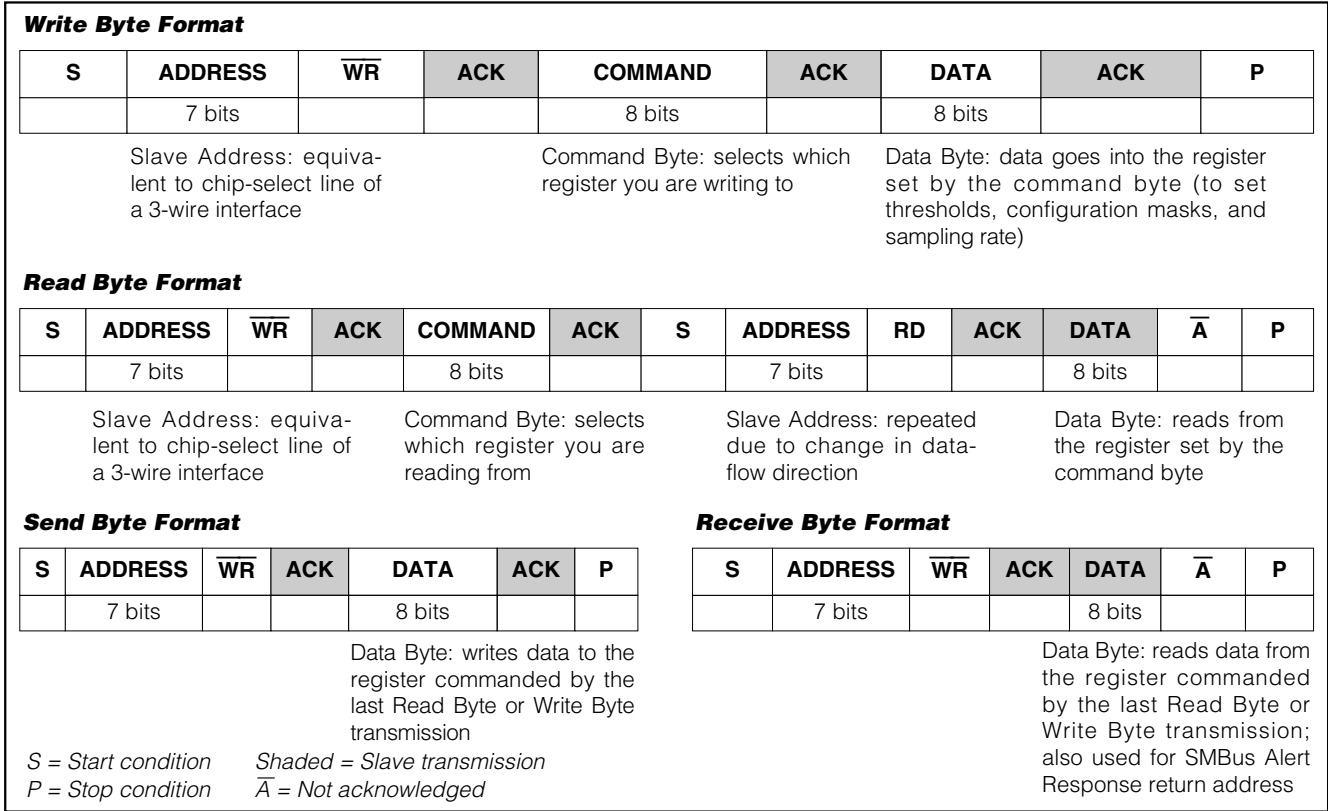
**Write Byte Format**

| S | ADDRESS | $\overline{WR}$ | ACK | COMMAND | ACK | DATA | ACK | P |
|---|---|---|---|---|---|---|---|---|
| | 7 bits | | | 8 bits | | 8 bits | | |

Slave Address: equivalent to chip-select line of a 3-wire interface

Command Byte: selects which register you are writing to

Data Byte: data goes into the register set by the command byte (to set thresholds, configuration masks, and sampling rate)

**Read Byte Format**

| S | ADDRESS | $\overline{WR}$ | ACK | COMMAND | ACK | S | ADDRESS | RD | ACK | DATA | $\overline{A}$ | P |
|---|---|---|---|---|---|---|---|---|---|---|---|---|
| | 7 bits | | | 8 bits | | | 7 bits | | | 8 bits | | |

Slave Address: equivalent to chip-select line of a 3-wire interface

Command Byte: selects which register you are reading from

Slave Address: repeated due to change in dataflow direction

Data Byte: reads from the register set by the command byte

**Send Byte Format**

| S | ADDRESS | $\overline{WR}$ | ACK | DATA | ACK | P |
|---|---|---|---|---|---|---|
| | 7 bits | | | 8 bits | | |

Data Byte: writes data to the register commanded by the last Read Byte or Write Byte transmission

**Receive Byte Format**

| S | ADDRESS | $\overline{WR}$ | ACK | DATA | $\overline{A}$ | P |
|---|---|---|---|---|---|---|
| | 7 bits | | | 8 bits | | |

Data Byte: reads data from the register commanded by the last Read Byte or Write Byte transmission; also used for SMBus Alert Response return address

S = Start condition
P = Stop condition
Shaded = Slave transmission
$\overline{A}$ = Not acknowledged